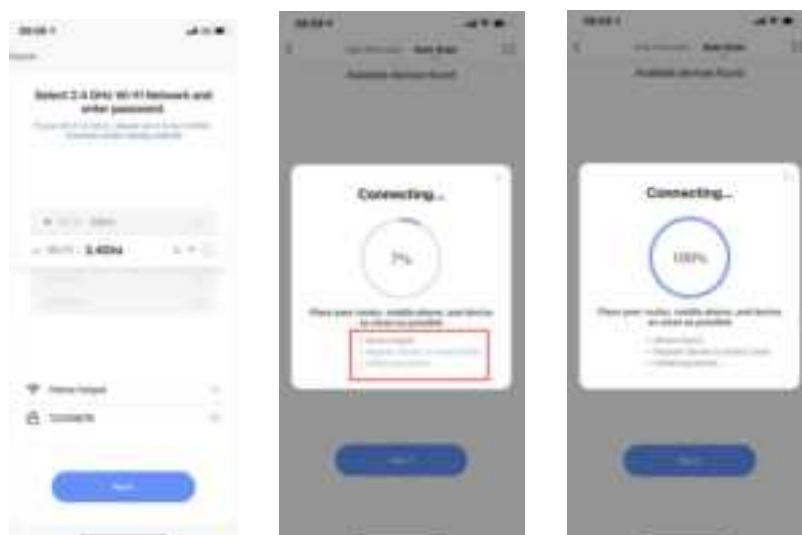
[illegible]

Select 2.4 GHz Wi-Fi Network and enter password.

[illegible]

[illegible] 5GHz

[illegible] 2.4GHz

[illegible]

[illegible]

Next

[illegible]

Available devices found

Connecting...

7%

Place your router, mobile phone, and device as close as possible

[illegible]

Next

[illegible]

Available devices found

Connecting...

100%

Place your router, mobile phone, and device as close as possible

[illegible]

Next